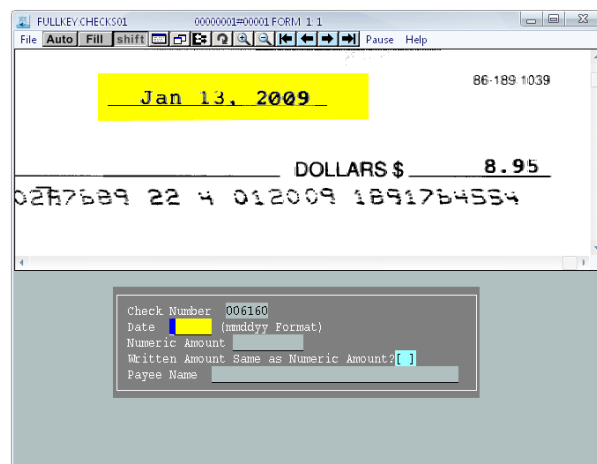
FULLKEY CHECKS01 00000001=00001 FORM 1 1

File Auto Fill shift Pause Help

Jan 13, 2009

86-189 1039

DOLLARS $ 8.95

02R7689 22 4 012009 1891764554

Check Number 006160
Date (mmddyy Format)
Numeric Amount
Written Amount Same as Numeric Amount? [ ]
Payee Name